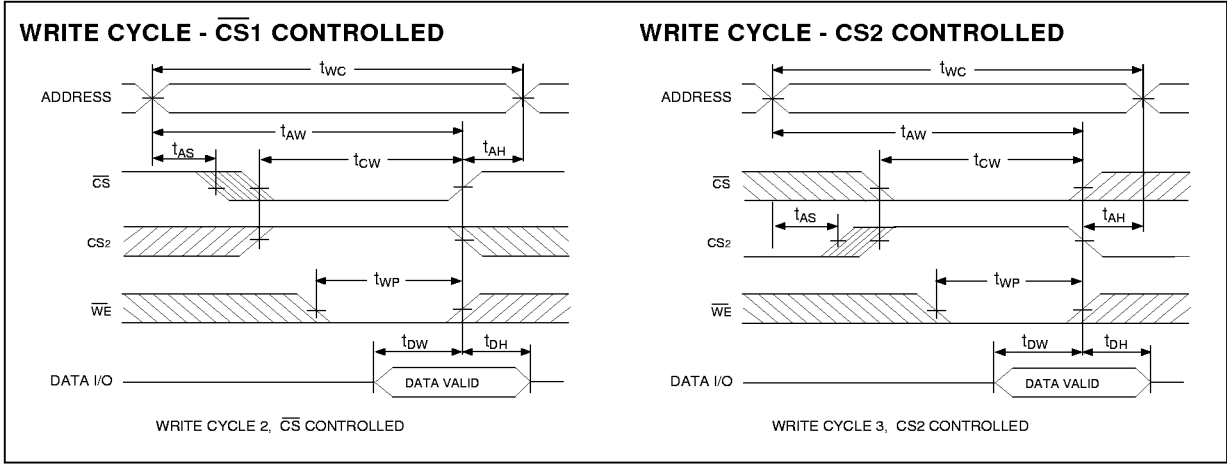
WRITE CYCLE - $\overline{CS}$1 CONTROLLED

$t_{WC}$

ADDRESS

$t_{AW}$

$t_{AS}$

$t_{CW}$

$t_{AH}$

$\overline{CS}$

CS2

$t_{WP}$

$\overline{WE}$

$t_{DW}$

$t_{DH}$

DATA I/O

DATA VALID

WRITE CYCLE 2, $\overline{CS}$ CONTROLLED

WRITE CYCLE - CS2 CONTROLLED

$t_{WC}$

ADDRESS

$t_{AW}$

$t_{CW}$

$\overline{CS}$

$t_{AS}$

$t_{AH}$

CS2

$t_{WP}$

$\overline{WE}$

$t_{DW}$

$t_{DH}$

DATA I/O

DATA VALID

WRITE CYCLE 3, CS2 CONTROLLED